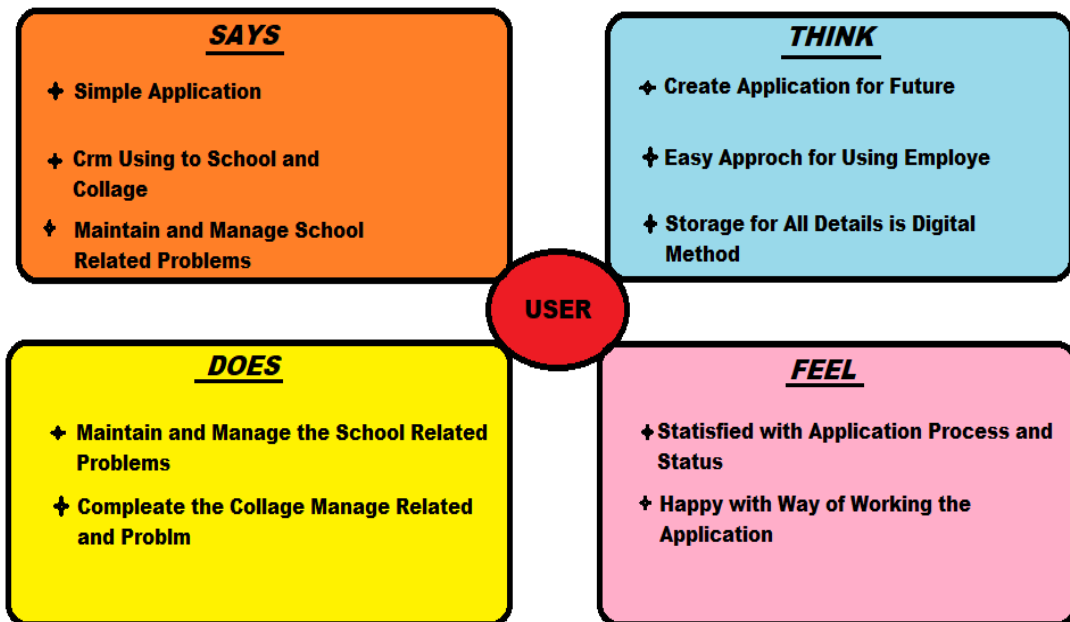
SAYS

✦ Simple Application

✦ Crm Using to School and Collage

✦ Maintain and Manage School Related Problems

THINK

✦ Create Application for Future

✦ Easy Approch for Using Employe

✦ Storage for All Details is Digital Method

USER

DOES

✦ Maintain and Manage the School Related Problems

✦ Compleate the Collage Manage Related and Problm

FEEL

✦ Statisfied with Application Process and Status

✦ Happy with Way of Working the Application